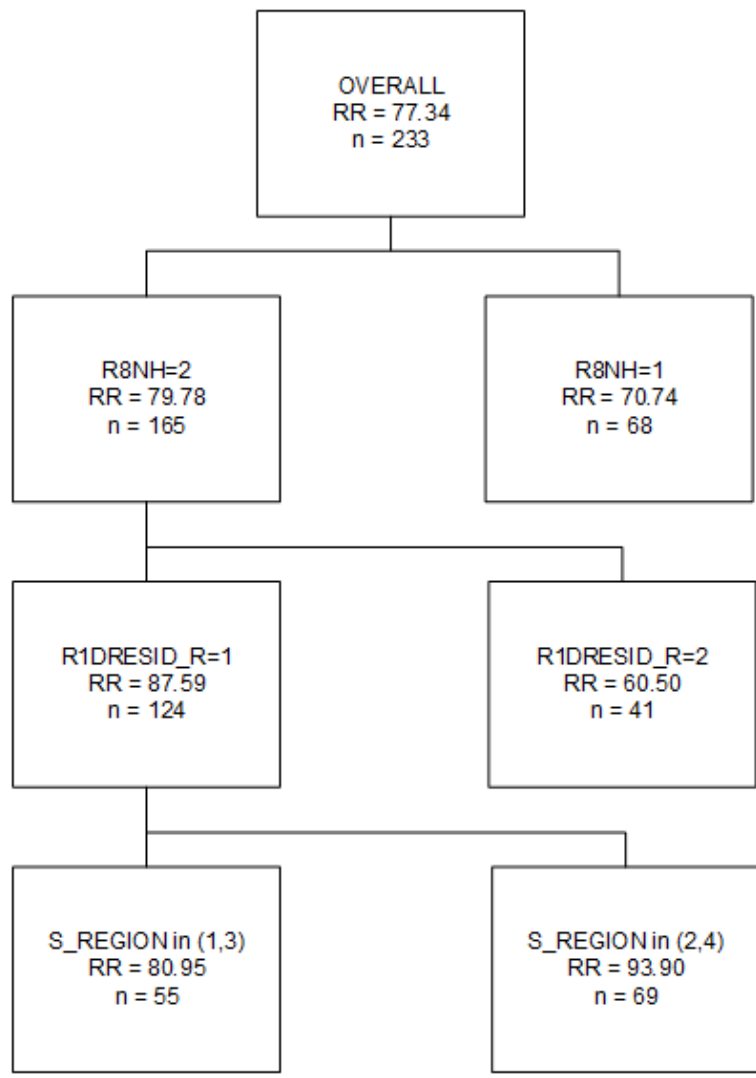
OVERALL
RR = 77.34
n = 233

R8NH=2
RR = 79.78
n = 165

R8NH=1
RR = 70.74
n = 68

R1DRESID_R=1
RR = 87.59
n = 124

R1DRESID_R=2
RR = 60.50
n = 41

S_REGION in (1,3)
RR = 80.95
n = 55

S_REGION in (2,4)
RR = 93.90
n = 69